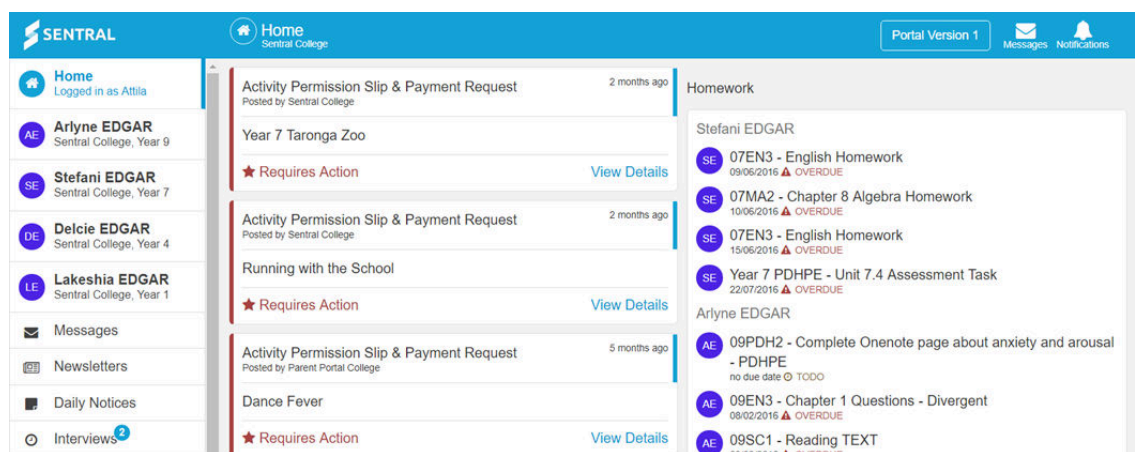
SENTRAL

Home
Sentral College

Portal Version 1

Messages Notifications

Home
Logged in as Attila

AE Arlyne EDGAR
Sentral College, Year 9

SE Stefani EDGAR
Sentral College, Year 7

DE Delcie EDGAR
Sentral College, Year 4

LE Lakeshia EDGAR
Sentral College, Year 1

Messages

Newsletters

Daily Notices

Interviews 2

Activity Permission Slip & Payment Request
Posted by Sentral College
2 months ago

Year 7 Taronga Zoo

Requires Action
View Details

Activity Permission Slip & Payment Request
Posted by Sentral College
2 months ago

Running with the School

Requires Action
View Details

Activity Permission Slip & Payment Request
Posted by Parent Portal College
5 months ago

Dance Fever

Requires Action
View Details

Homework

Stefani EDGAR

SE 07EN3 - English Homework
09/06/2016 OVERDUE

SE 07MA2 - Chapter 8 Algebra Homework
10/06/2016 OVERDUE

SE 07EN3 - English Homework
15/06/2016 OVERDUE

SE Year 7 PDHPE - Unit 7.4 Assessment Task
22/07/2016 OVERDUE

Arlyne EDGAR

AE 09PDH2 - Complete Onenote page about anxiety and arousal - PDHPE
no due date TODO

AE 09EN3 - Chapter 1 Questions - Divergent
08/02/2016 OVERDUE

AE 09SC1 - Reading TEXT
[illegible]